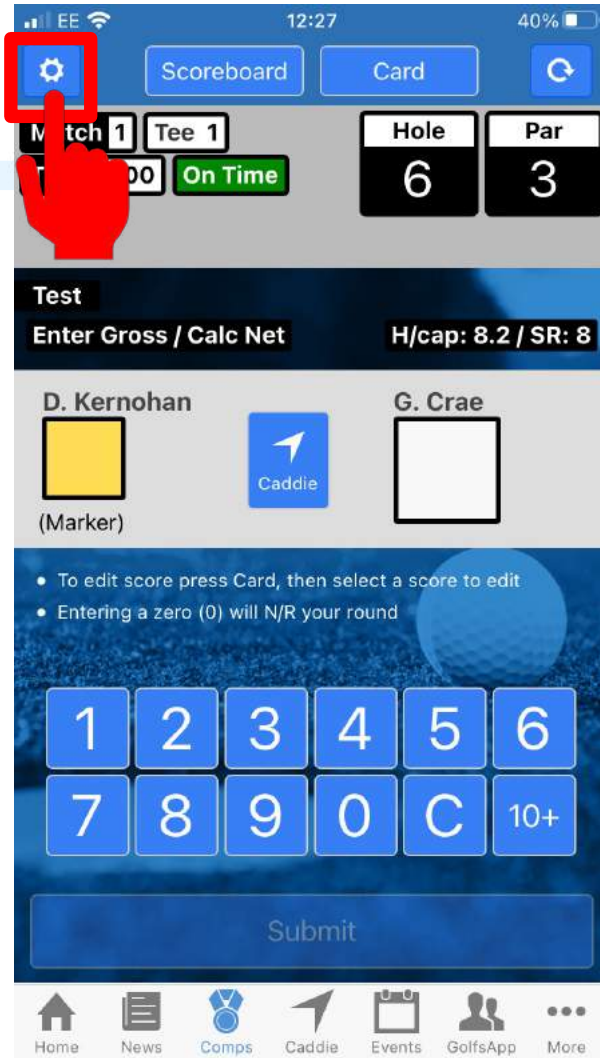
EE 12:27 40%

Scoreboard Card

M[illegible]tch 1 Tee 1

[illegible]00 On Time

Hole 6

Par 3

Test

Enter Gross / Calc Net

H/cap: 8.2 / SR: 8

D. Kernohan

(Marker)

Caddie

G. Crae

• To edit score press Card, then select a score to edit
• Entering a zero (0) will N/R your round

1 2 3 4 5 6
7 8 9 0 C 10+

Submit

Home News Comps Caddie Events GolfsApp More